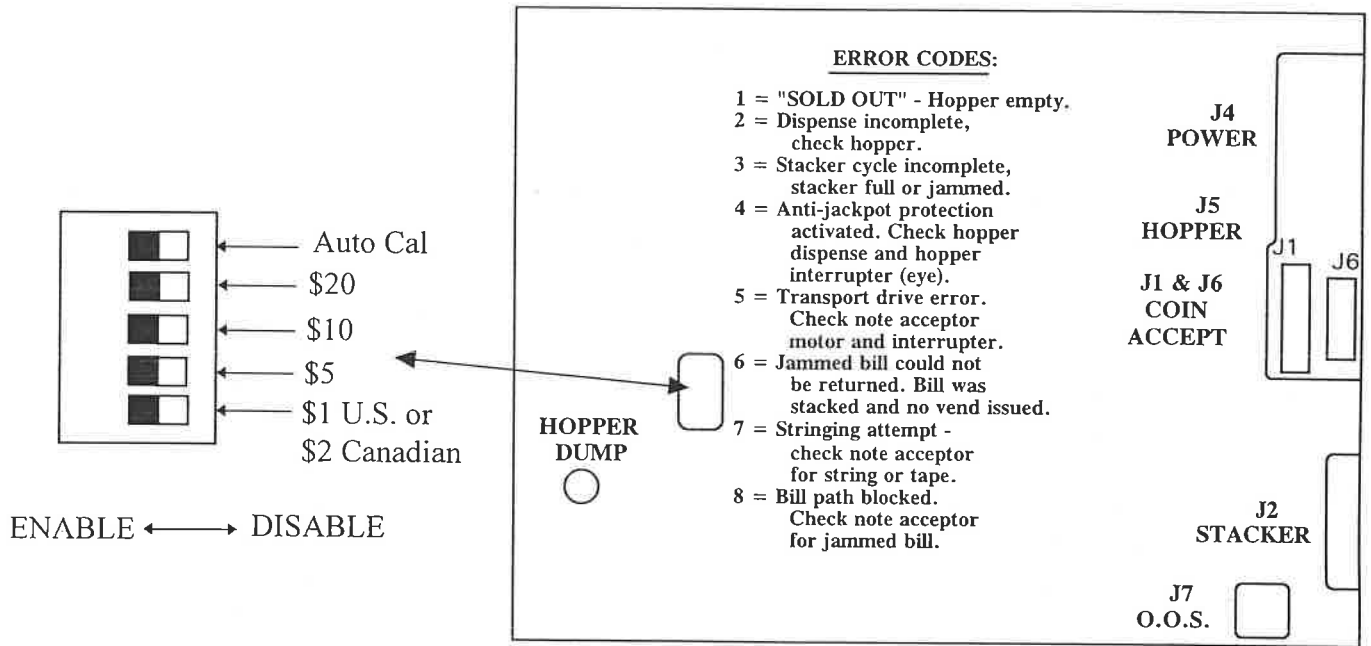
Auto Cal
\$20
\$10
\$5
\$1 U.S. or
\$2 Canadian

ENABLE ⟷ DISABLE

ERROR CODES:

1 = "SOLD OUT" - Hopper empty.
2 = Dispense incomplete, check hopper.
3 = Stacker cycle incomplete, stacker full or jammed.
4 = Anti-jackpot protection activated. Check hopper dispense and hopper interrupter (eye).
5 = Transport drive error. Check note acceptor motor and interrupter.
6 = Jammed bill could not be returned. Bill was stacked and no vend issued.
7 = Stringing attempt - check note acceptor for string or tape.
8 = Bill path blocked. Check note acceptor for jammed bill.

HOPPER DUMP

J4 POWER

J5 HOPPER

J1

J6

J1 & J6 COIN ACCEPT

J2 STACKER

J7 O.O.S.